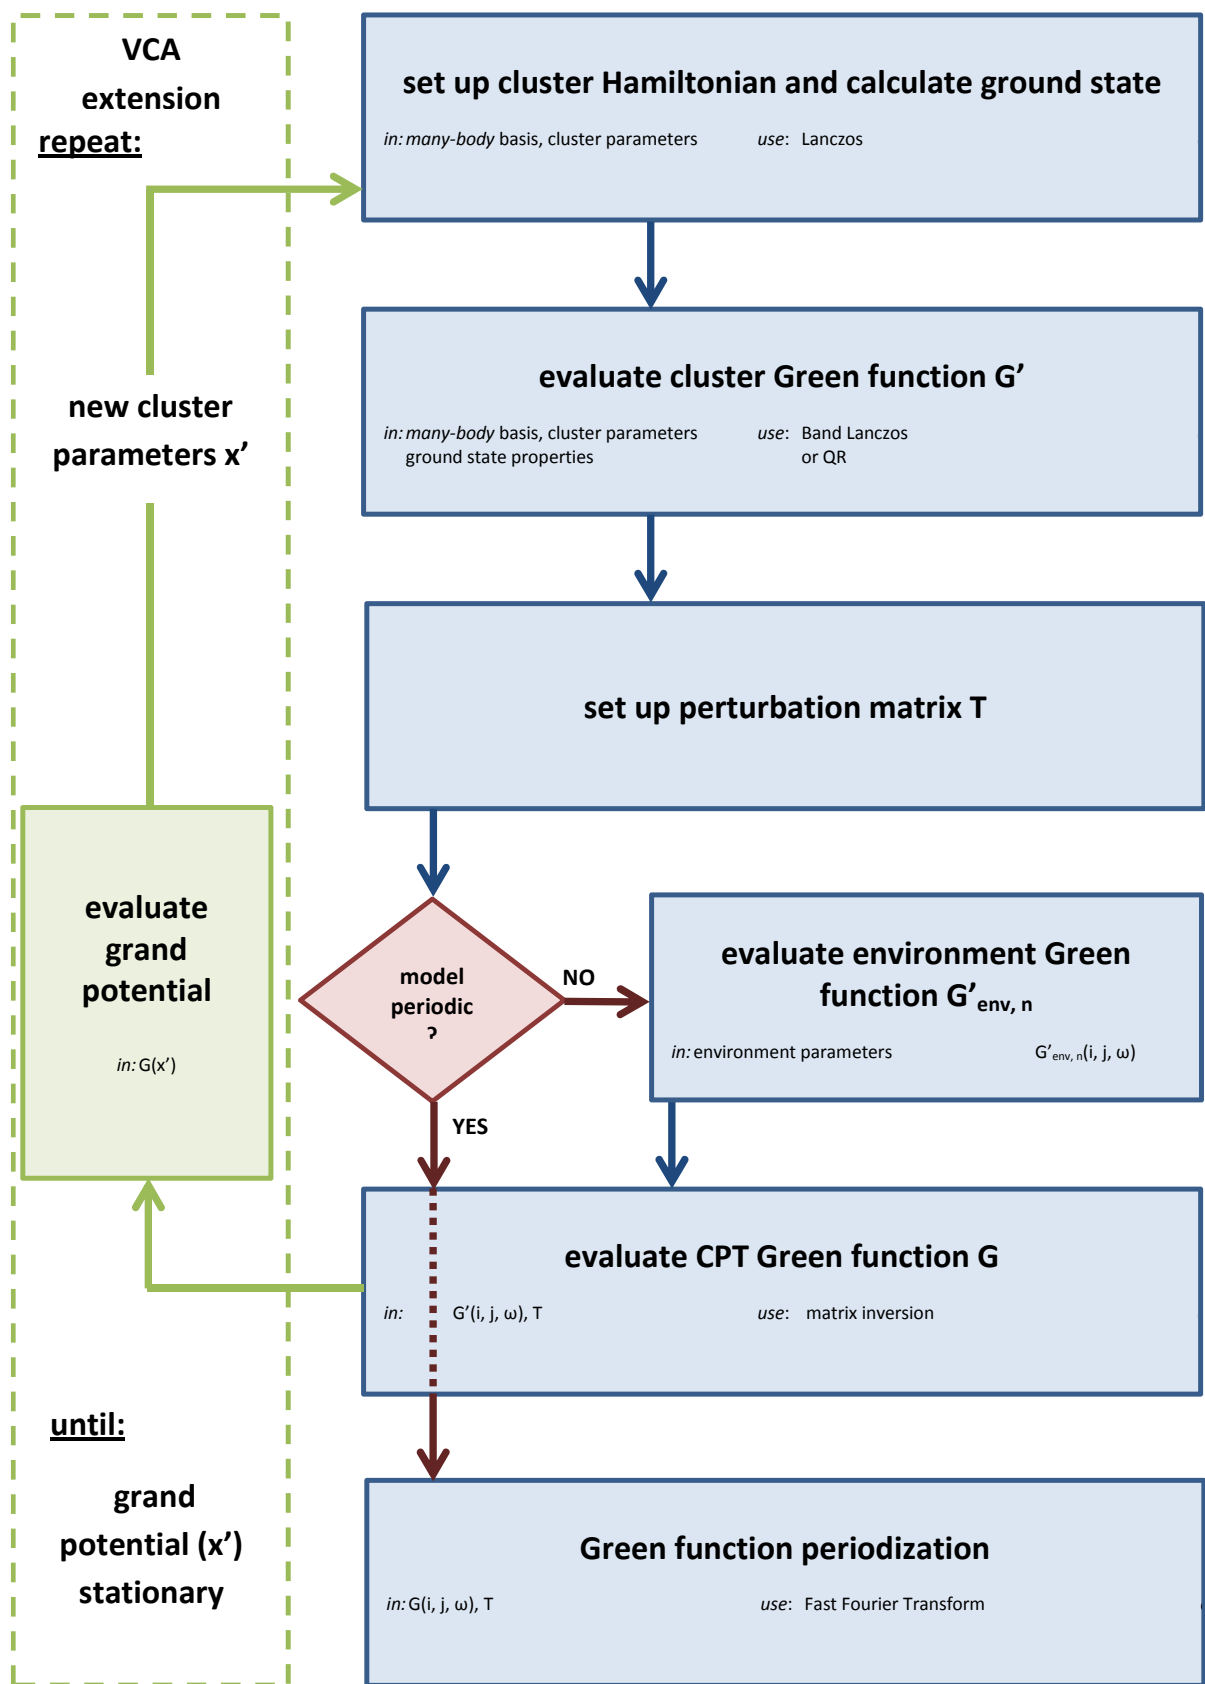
VCA extension

repeat:

new cluster parameters x'

evaluate grand potential

in: G(x')

until:

grand potential (x') stationary

set up cluster Hamiltonian and calculate ground state

in: many-body basis, cluster parameters use: Lanczos

evaluate cluster Green function G'

in: many-body basis, cluster parameters ground state properties use: Band Lanczos or QR

set up perturbation matrix T

model periodic ?

NO

YES

evaluate environment Green function G'$_{env, n}$

in: environment parameters G'$_{env, n}$(i, j, ω)

evaluate CPT Green function G

in: G'(i, j, ω), T use: matrix inversion

Green function periodization

in: G(i, j, ω), T use: Fast Fourier Transform